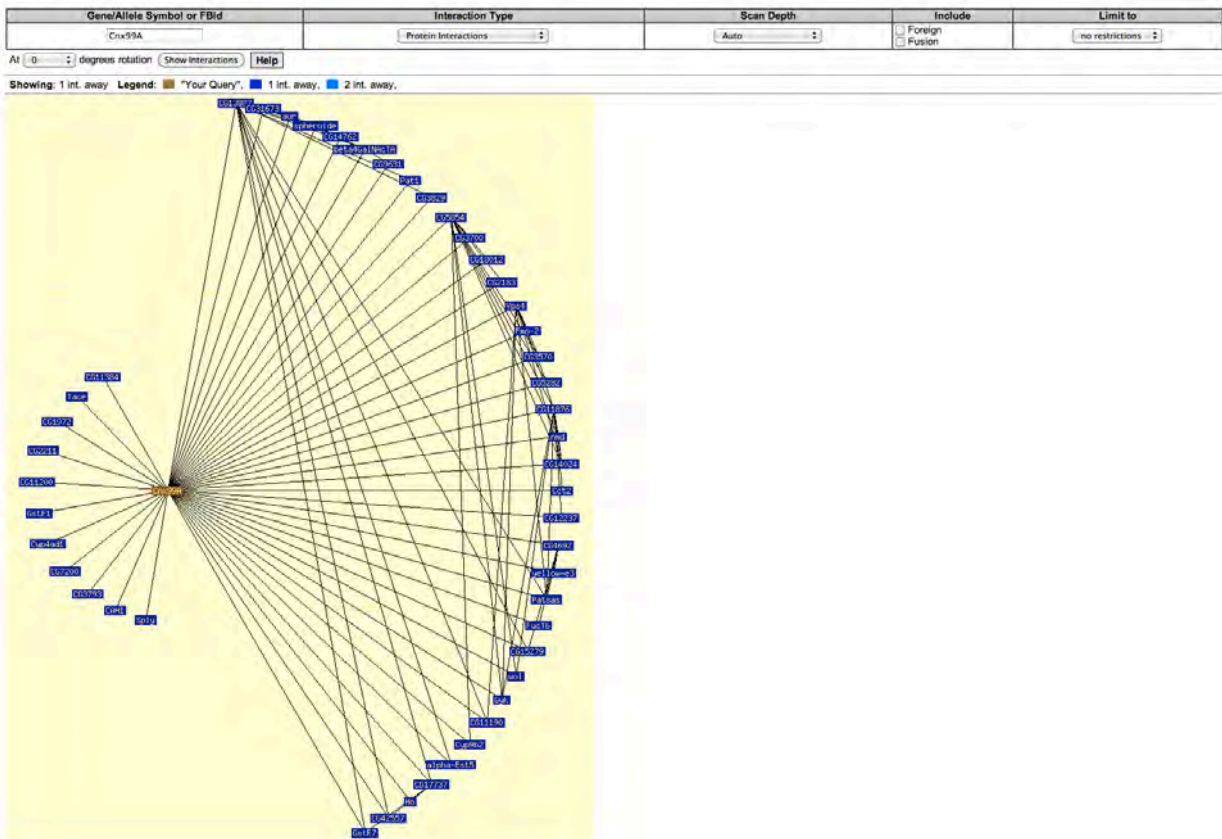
| Gene/Allele Symbol or FBid | Interaction Type | Scan Depth | Include | Limit to |
|---|---|---|---|---|
| Cnx99A | Protein Interactions | Auto | Foreign Fusion | no restrictions |

At 0 degrees rotation Show Interactions Help

Showing: 1 int. away Legend: "Your Query", 1 int. away, 2 int. away,

CG13827
CG31673
aux
spheroide
CG14762
beta4GalNAcTA
CG9631
Pat1
CG9829
CG5854
CG2700
CG10012
CG2183
Vps4
Pmi-2
CG3576
CG5282
CG11876
emd
CG14024
Sctl
CG12237
CG4692
yellow-e3
Patsas
Fuc16
CG15279
sol
Gnb
CG11190
Cyp4d2
alpha-Est5
CG17737
Ho
CG42557
GstE7
CG11384
taux
CG1972
CG2211
CG11200
GstE1
Cyp4ad1
CG7200
CG3793
Cad
Sply
Cnx99A